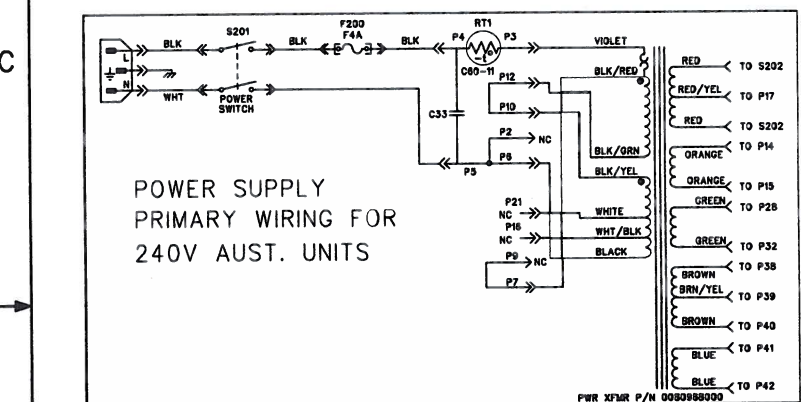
C

L
N
BLK
S201
BLK
F200
F4A
BLK
RT1
P4
P3
C60-11
VIOLET
WHT
POWER SWITCH
P12
BLK/RED
P10
C33
P2
NC
P6
BLK/GRN
P5
BLK/YEL

POWER SUPPLY
PRIMARY WIRING FOR
240V AUST. UNITS

P21
NC
WHITE
P16
NC
WHT/BLK
BLACK
P9
NC
P7

RED
TO S202
RED/YEL
TO P17
RED
TO S202
ORANGE
TO P14
ORANGE
TO P15
GREEN
TO P28
GREEN
TO P32
BROWN
TO P38
BRN/YEL
TO P39
BROWN
TO P40
BLUE
TO P41
BLUE
TO P42
PWR XFMR P/N 0060958000